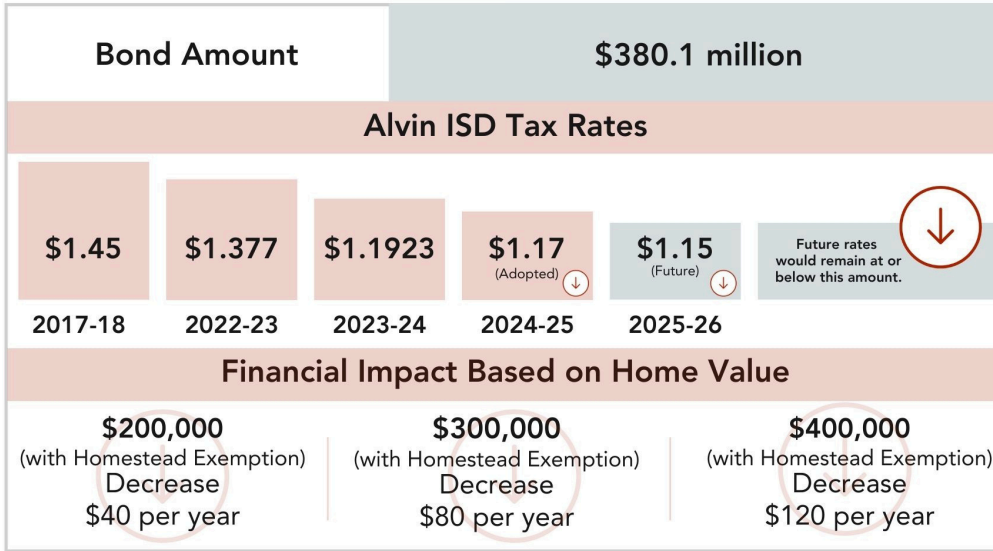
| Bond Amount | $380.1 million |
|---|---|

Alvin ISD Tax Rates

| $1.45 | $1.377 | $1.1923 | $1.17 (Adopted) | $1.15 (Future) | Future rates would remain at or below this amount. |
|---|---|---|---|---|---|
| 2017-18 | 2022-23 | 2023-24 | 2024-25 | 2025-26 | |

Financial Impact Based on Home Value

$200,000
(with Homestead Exemption)
Decrease
$40 per year

$300,000
(with Homestead Exemption)
Decrease
$80 per year

$400,000
(with Homestead Exemption)
Decrease
$120 per year